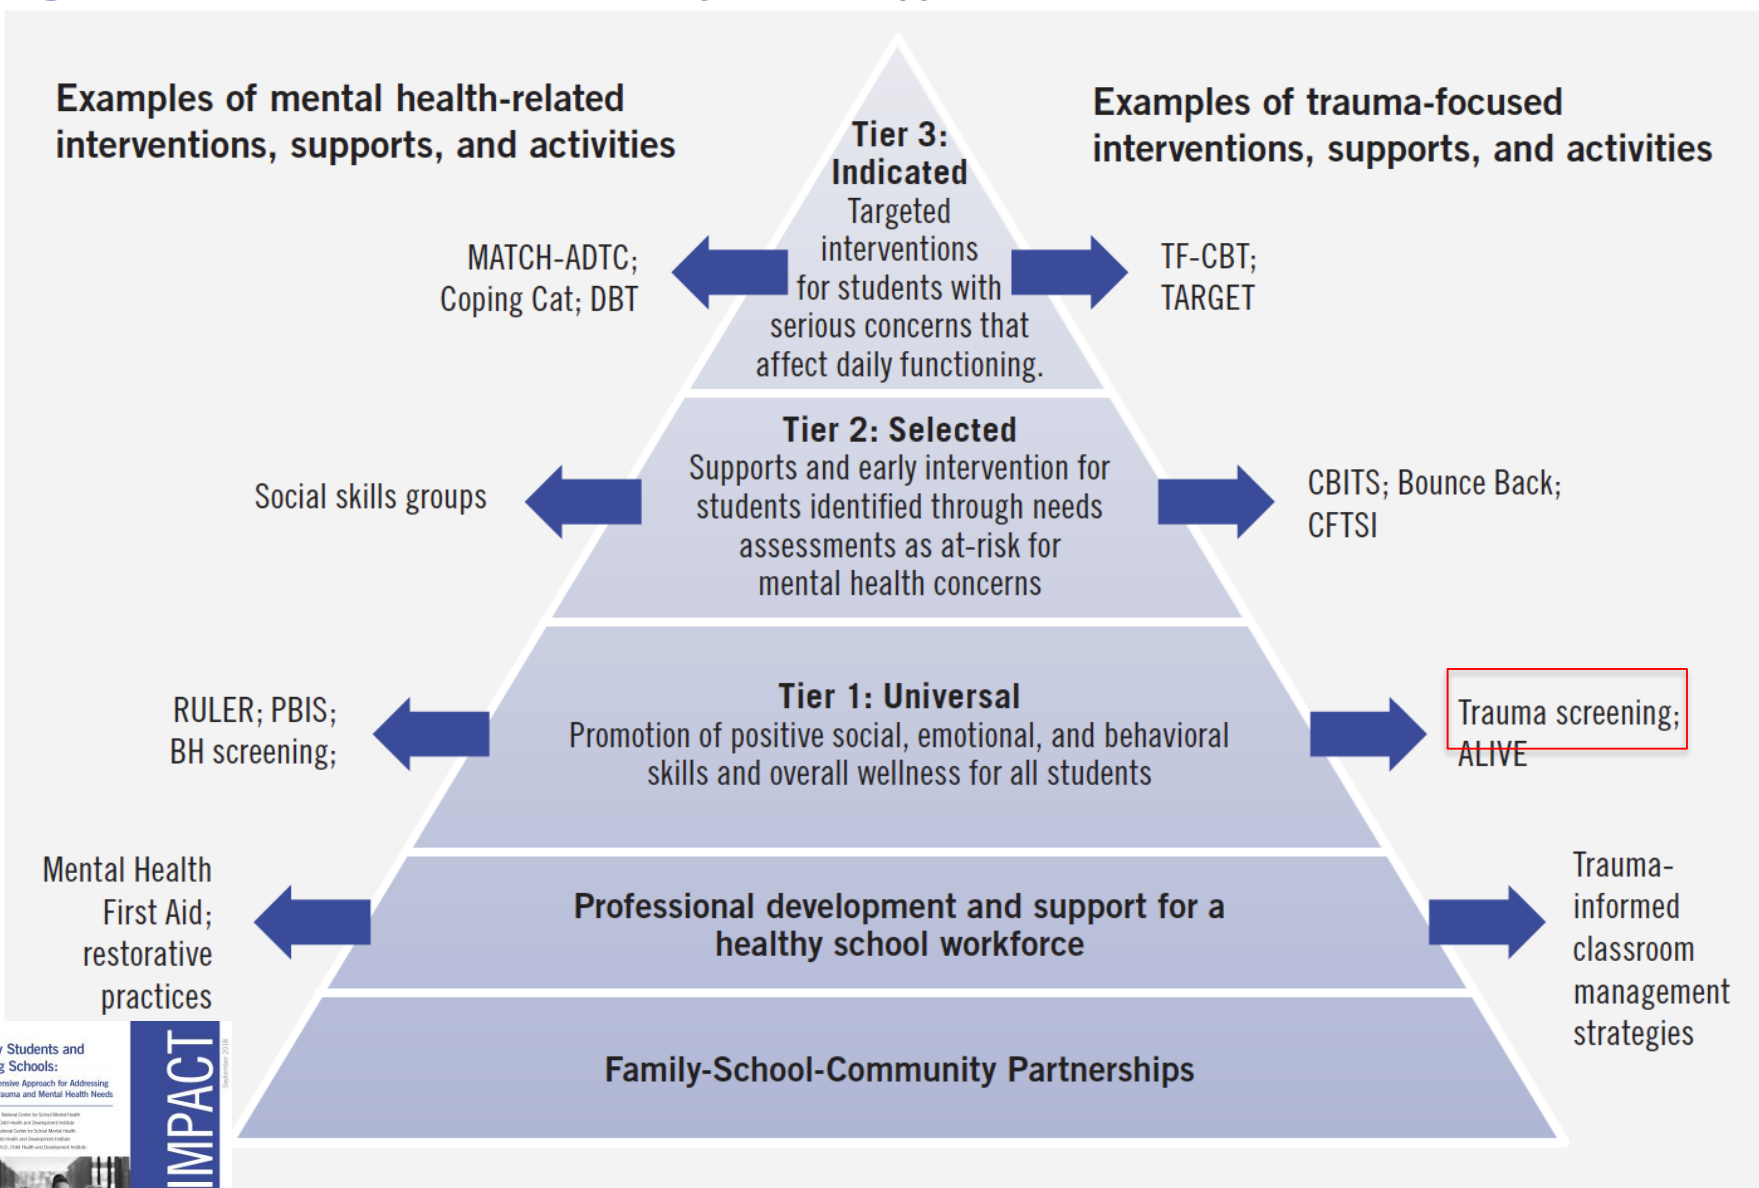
Examples of mental health-related interventions, supports, and activities

Examples of trauma-focused interventions, supports, and activities

Tier 3: Indicated
Targeted interventions for students with serious concerns that affect daily functioning.

MATCH-ADTC; Coping Cat; DBT

TF-CBT; TARGET

Tier 2: Selected
Supports and early intervention for students identified through needs assessments as at-risk for mental health concerns

Social skills groups

CBITS; Bounce Back; CFTSI

Tier 1: Universal
Promotion of positive social, emotional, and behavioral skills and overall wellness for all students

RULER; PBIS; BH screening;

Trauma screening; ALIVE

Professional development and support for a healthy school workforce

Mental Health First Aid; restorative practices

Trauma-informed classroom management strategies

Family-School-Community Partnerships

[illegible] Students and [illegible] Schools:
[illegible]ensive Approach for Addressing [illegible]auma and Mental Health Needs
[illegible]
IMPACT